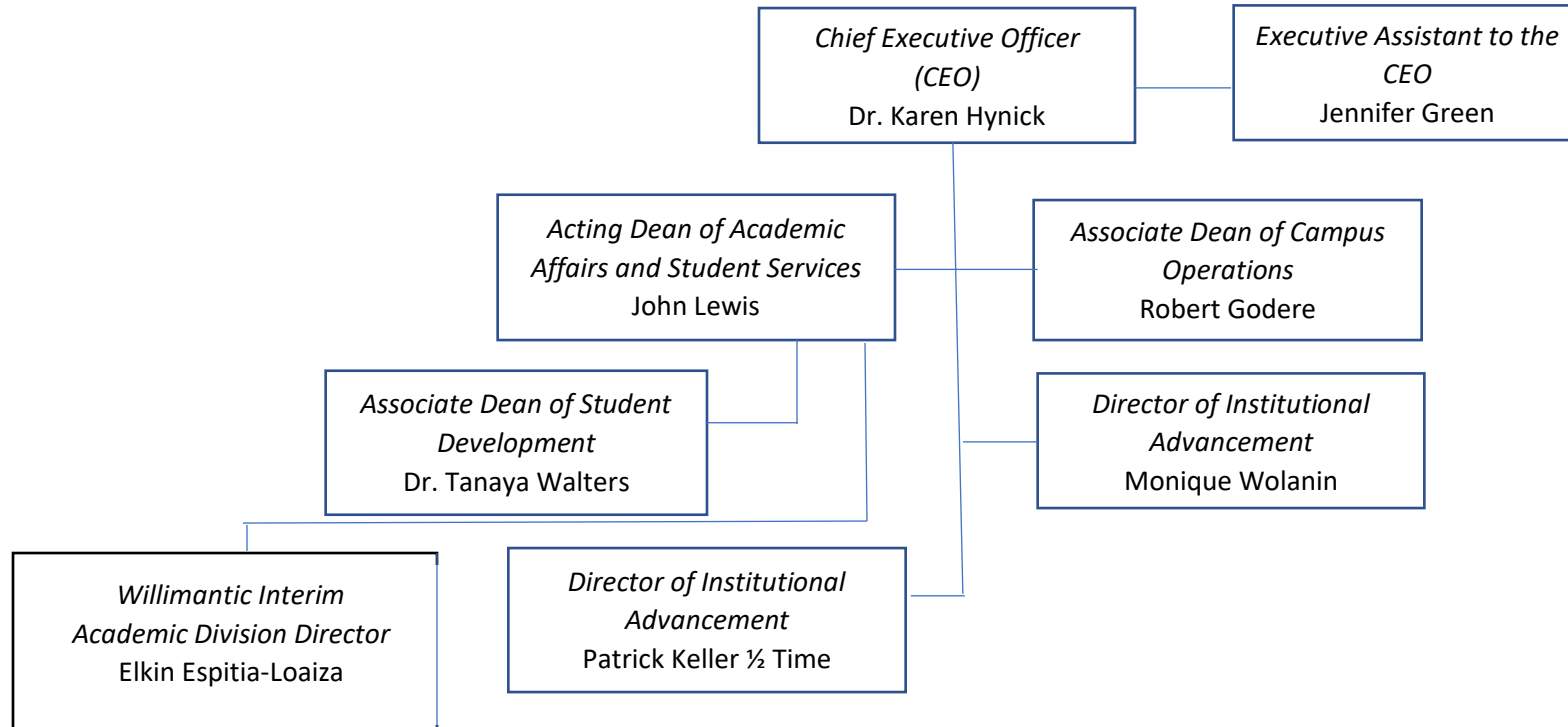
Chief Executive Officer (CEO)
Dr. Karen Hynick

Executive Assistant to the CEO
Jennifer Green

Acting Dean of Academic Affairs and Student Services
John Lewis

Associate Dean of Campus Operations
Robert Godere

Associate Dean of Student Development
Dr. Tanaya Walters

Director of Institutional Advancement
Monique Wolanin

Willimantic Interim Academic Division Director
Elkin Espitia-Loaiza

Director of Institutional Advancement
Patrick Keller ½ Time